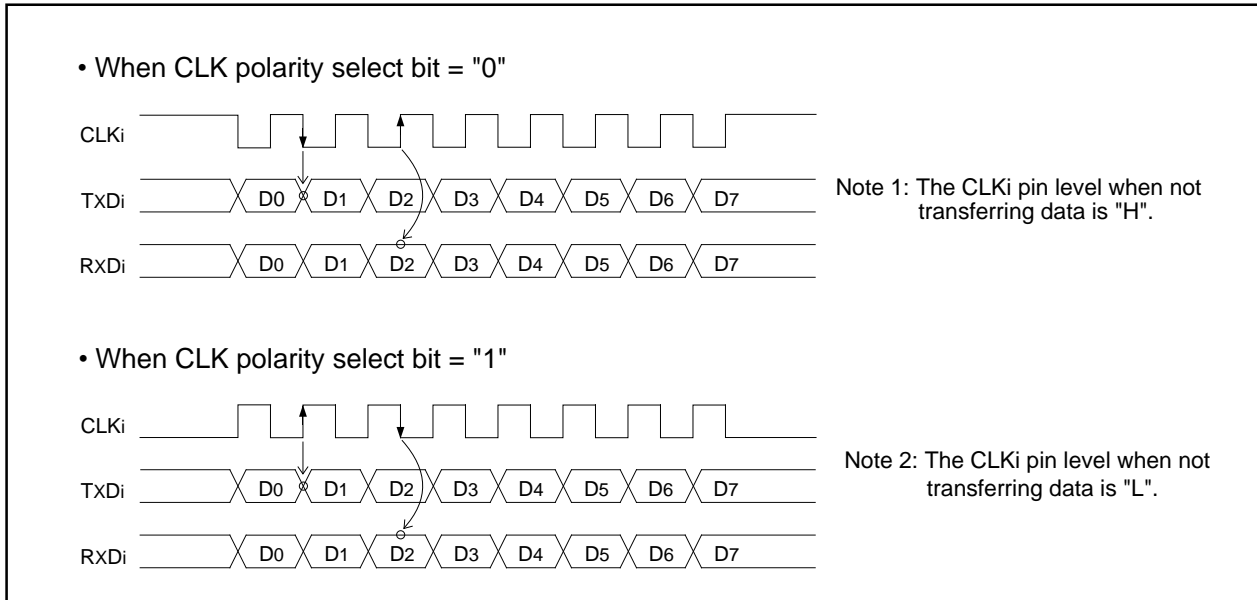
• When CLK polarity select bit = "0"

CLKi

TxDi D0 D1 D2 D3 D4 D5 D6 D7

RxDi D0 D1 D2 D3 D4 D5 D6 D7

Note 1: The CLKi pin level when not transferring data is "H".

• When CLK polarity select bit = "1"

CLKi

TxDi D0 D1 D2 D3 D4 D5 D6 D7

RxDi D0 D1 D2 D3 D4 D5 D6 D7

Note 2: The CLKi pin level when not transferring data is "L".